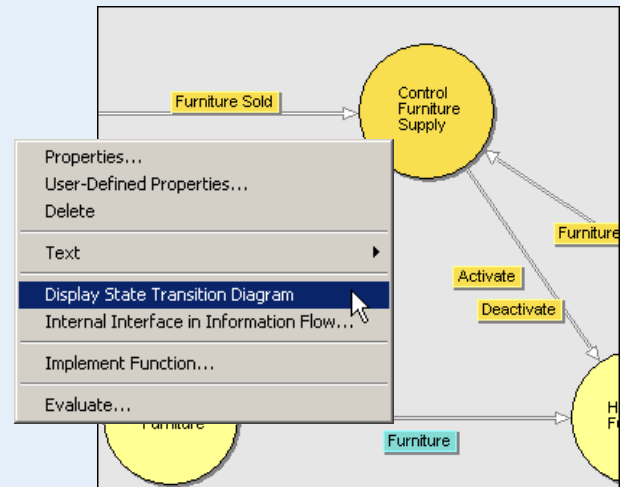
Furniture Sold

Control Furniture Supply

Properties...
User-Defined Properties...
Delete
Text
Display State Transition Diagram
Internal Interface in Information Flow...
Implement Function...
Evaluate...

Furniture

Activate

Deactivate

Furniture

Furniture

H
F